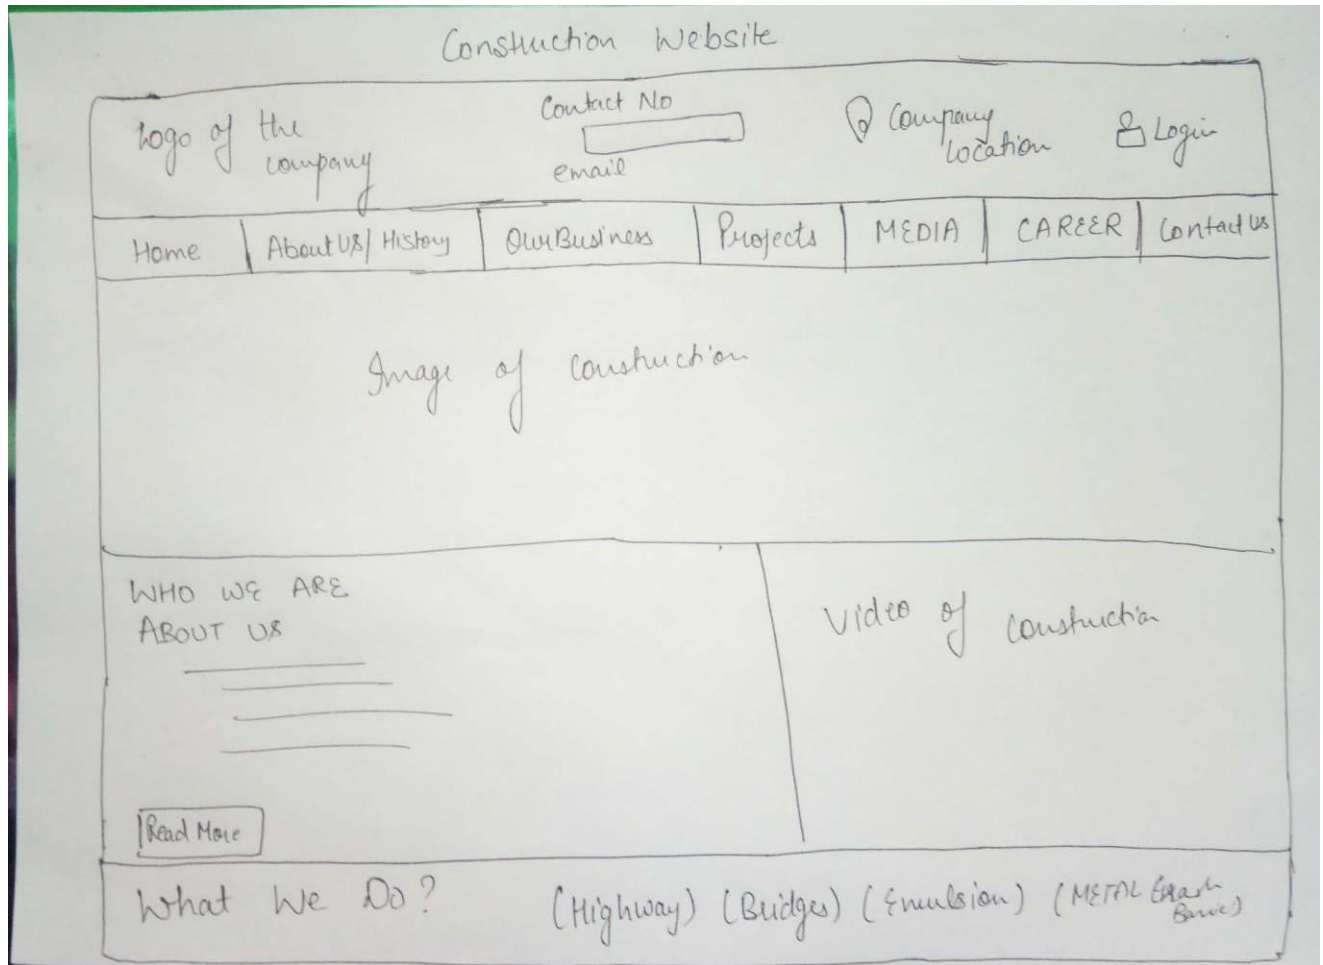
Constuction Website

logo of the company

Contact No

email

Company location

Login

Home | About US/ History | OurBusiness | Projects | MEDIA | CAREER | Contact Us

Image of constuction

WHO WE ARE
ABOUT US

Read More

Video of Constuction

What We Do?

(Highway) (Bridges) (Emulsion) (METAL Crash Barrier)